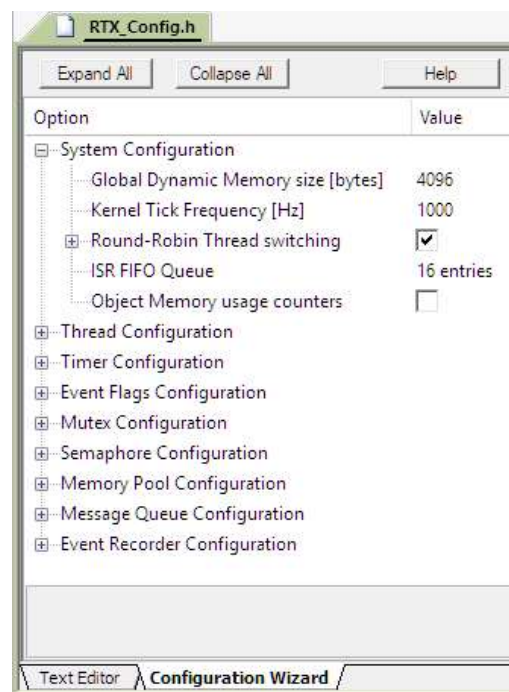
RTX_Config.h

Expand All
Collapse All
Help

| Option | Value |
|---|---|
| System Configuration | |
| Global Dynamic Memory size [bytes] | 4096 |
| Kernel Tick Frequency [Hz] | 1000 |
| Round-Robin Thread switching | ☑ |
| ISR FIFO Queue | 16 entries |
| Object Memory usage counters | ☐ |
| Thread Configuration | |
| Timer Configuration | |
| Event Flags Configuration | |
| Mutex Configuration | |
| Semaphore Configuration | |
| Memory Pool Configuration | |
| Message Queue Configuration | |
| Event Recorder Configuration | |

Text Editor
Configuration Wizard